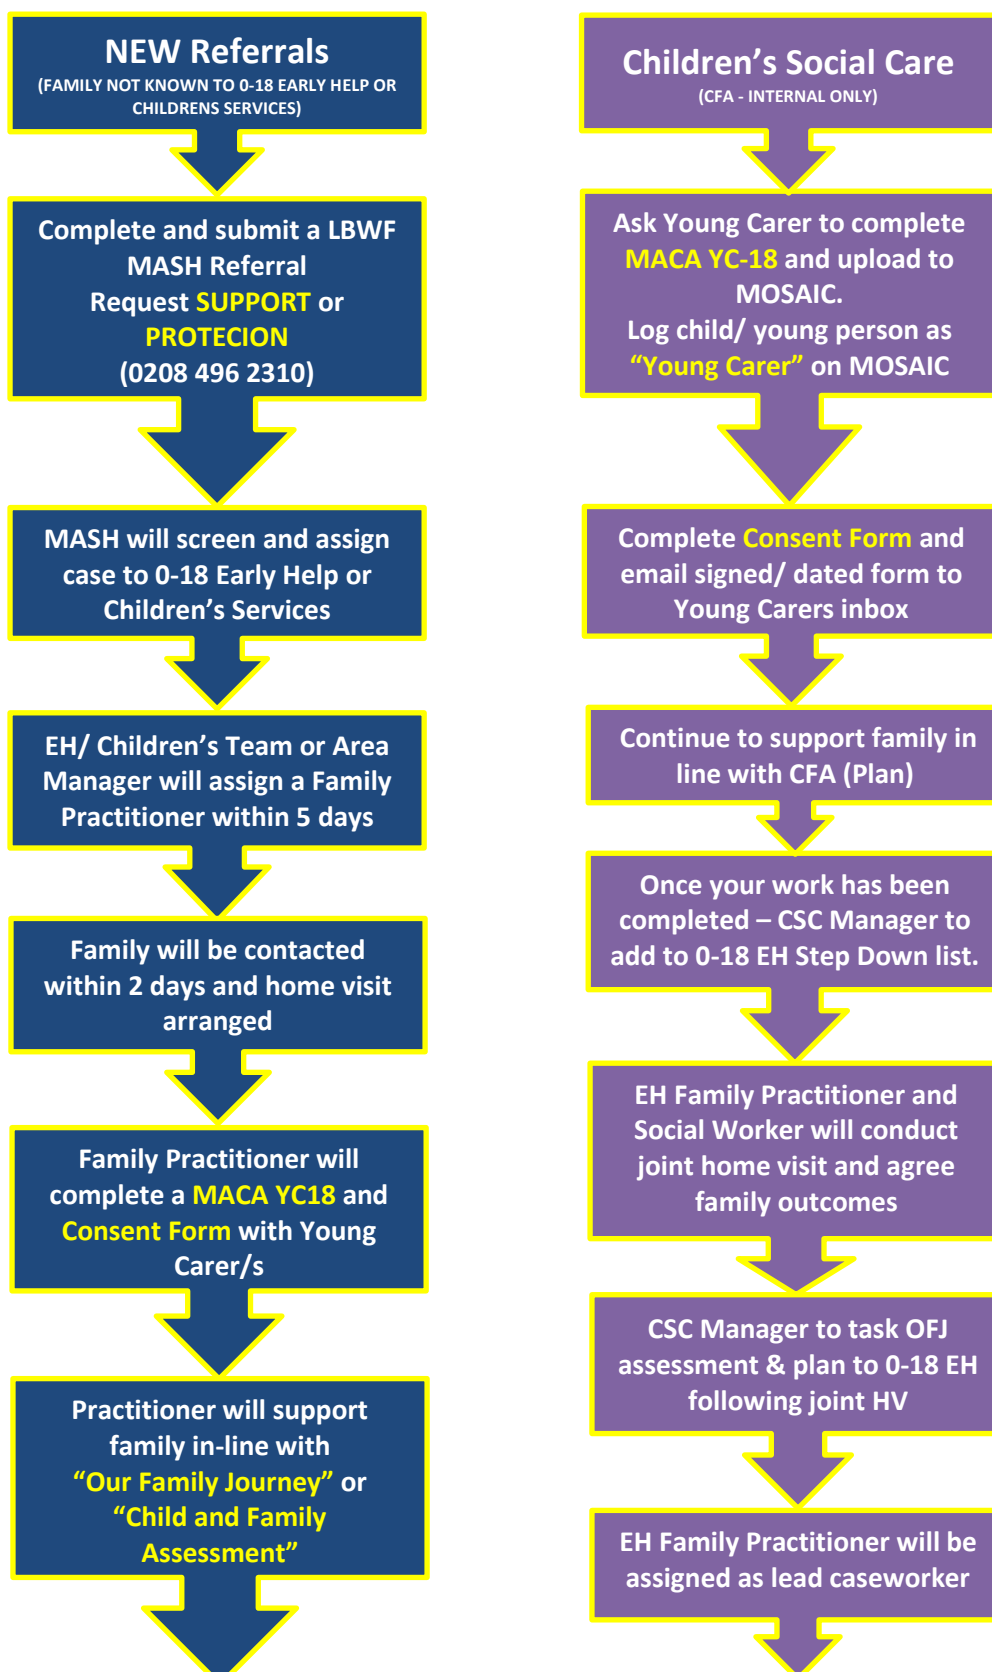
NEW Referrals
(FAMILY NOT KNOWN TO 0-18 EARLY HELP OR CHILDRENS SERVICES)

Complete and submit a LBWF MASH Referral
Request SUPPORT or PROTECION
(0208 496 2310)

MASH will screen and assign case to 0-18 Early Help or Children's Services

EH/ Children's Team or Area Manager will assign a Family Practitioner within 5 days

Family will be contacted within 2 days and home visit arranged

Family Practitioner will complete a MACA YC18 and Consent Form with Young Carer/s

Practitioner will support family in-line with "Our Family Journey" or "Child and Family Assessment"

Children's Social Care
(CFA - INTERNAL ONLY)

Ask Young Carer to complete MACA YC-18 and upload to MOSAIC.
Log child/ young person as "Young Carer" on MOSAIC

Complete Consent Form and email signed/ dated form to Young Carers inbox

Continue to support family in line with CFA (Plan)

Once your work has been completed – CSC Manager to add to 0-18 EH Step Down list.

EH Family Practitioner and Social Worker will conduct joint home visit and agree family outcomes

CSC Manager to task OFJ assessment & plan to 0-18 EH following joint HV

EH Family Practitioner will be assigned as lead caseworker